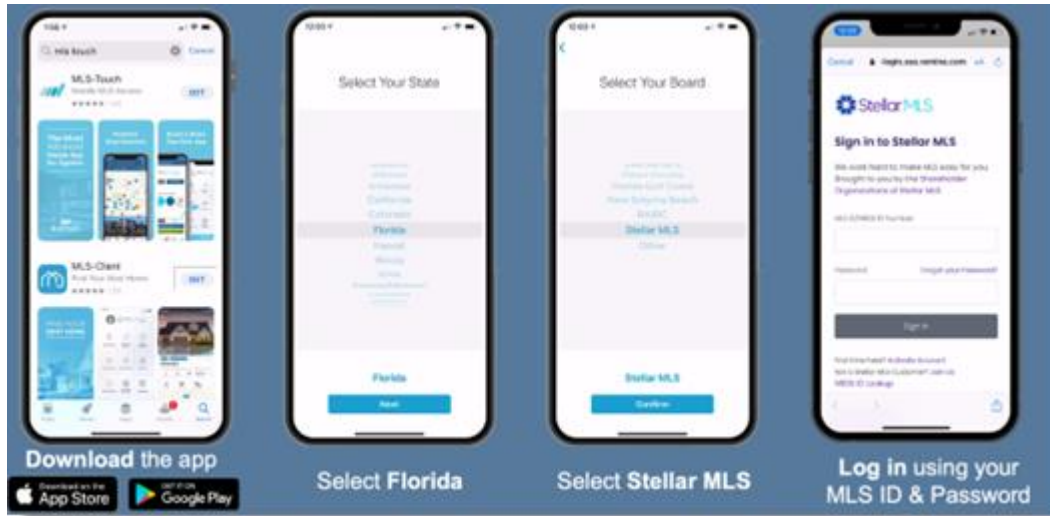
mls touch

Cancel

MLS-Touch

GET

MLS-Client

GET

Select Your State

Florida

Florida

Next

Select Your Board

Stellar MLS

Stellar MLS

Confirm

Cancel

login.xxx.remine.com

Stellar MLS

Sign in to Stellar MLS

We work hard to make MLS easy for you. Brought to you by the Shareholder Organizations of Stellar MLS

MLS ID/NRDS ID Number

Password

Forgot your Password?

Sign In

Download the app

Download on the App Store

GET IT ON Google Play

Select Florida

Select Stellar MLS

Log in using your MLS ID & Password